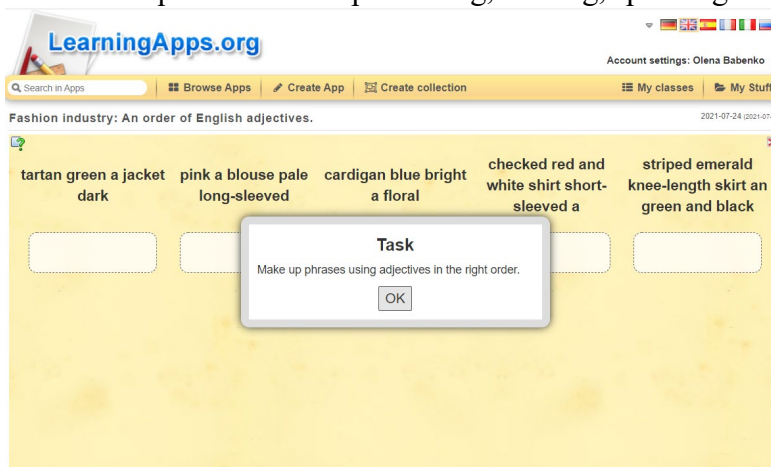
LearningApps.org

Account settings: Olena Babenko

Search in Apps | Browse Apps | Create App | Create collection | My classes | My Stuff

Fashion industry: An order of English adjectives.

2021-07-24 (2021-07-

tartan green a jacket dark

pink a blouse pale long-sleeved

cardigan blue bright a floral

checked red and white shirt short-sleeved a

striped emerald knee-length skirt an green and black

Task

Make up phrases using adjectives in the right order.

OK